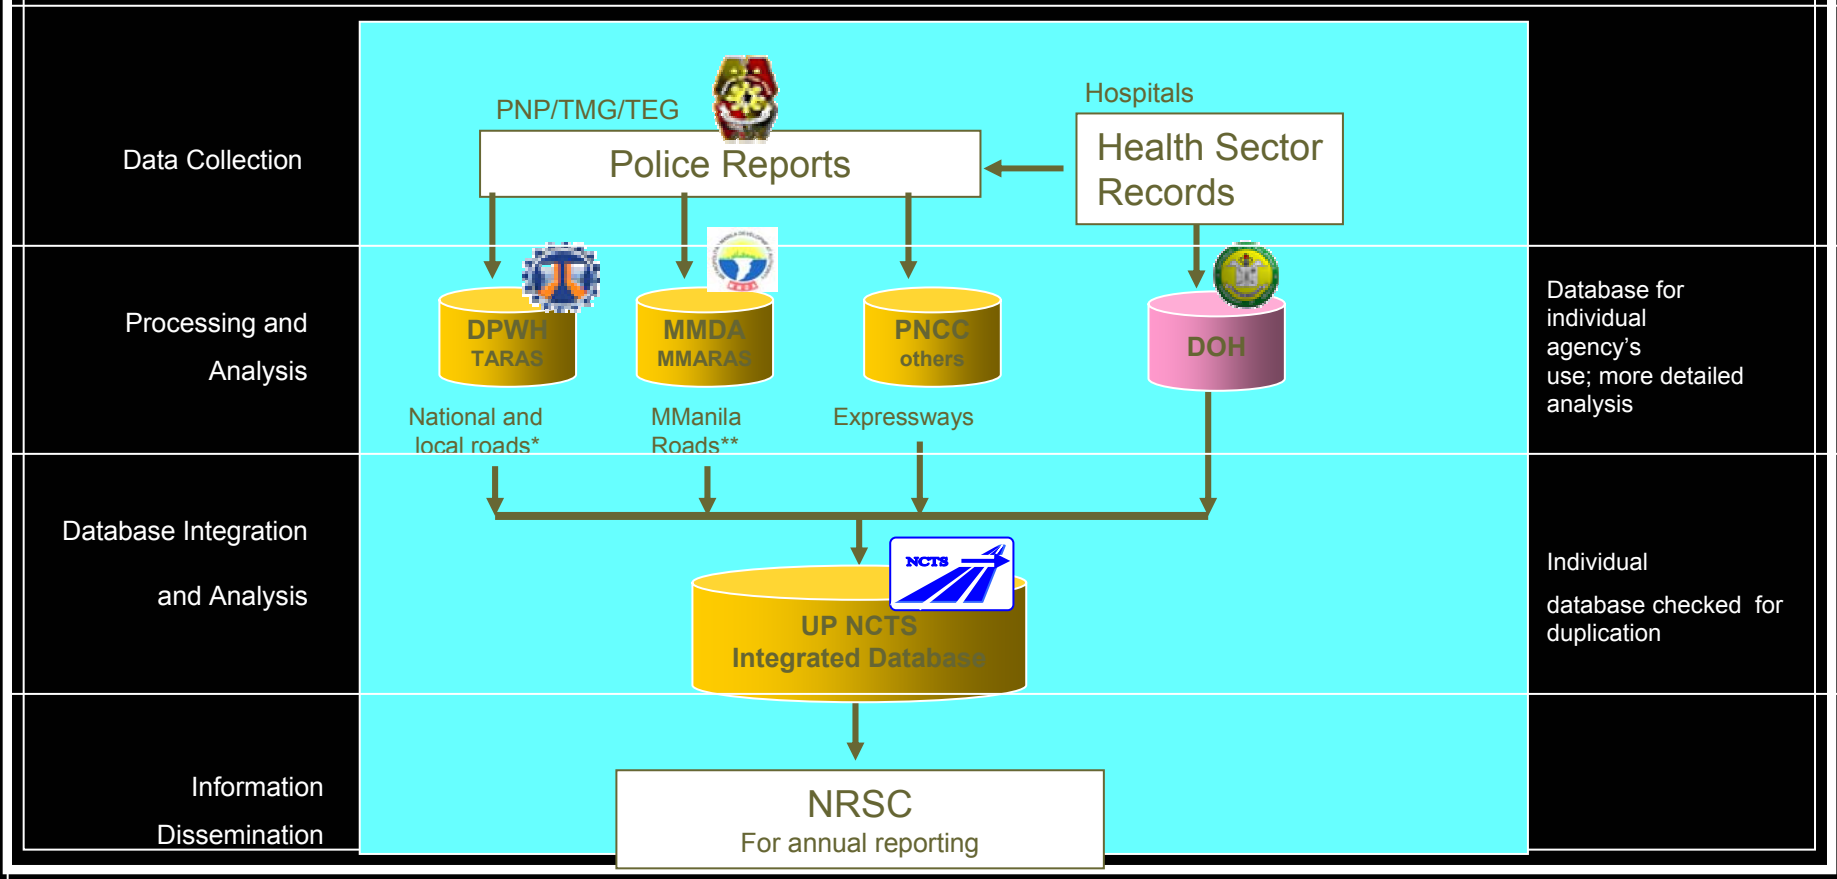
Data Collection

PNP/TMG/TEG

Police Reports

Hospitals

Health Sector Records

Processing and Analysis

DPWH
TARAS

MMDA
MMARAS

PNCC
others

DOH

National and local roads*

MManila Roads**

Expressways

Database for individual agency's use; more detailed analysis

Database Integration and Analysis

NCTS

UP NCTS
Integrated Database

Individual database checked for duplication

Information Dissemination

NRSC
For annual reporting